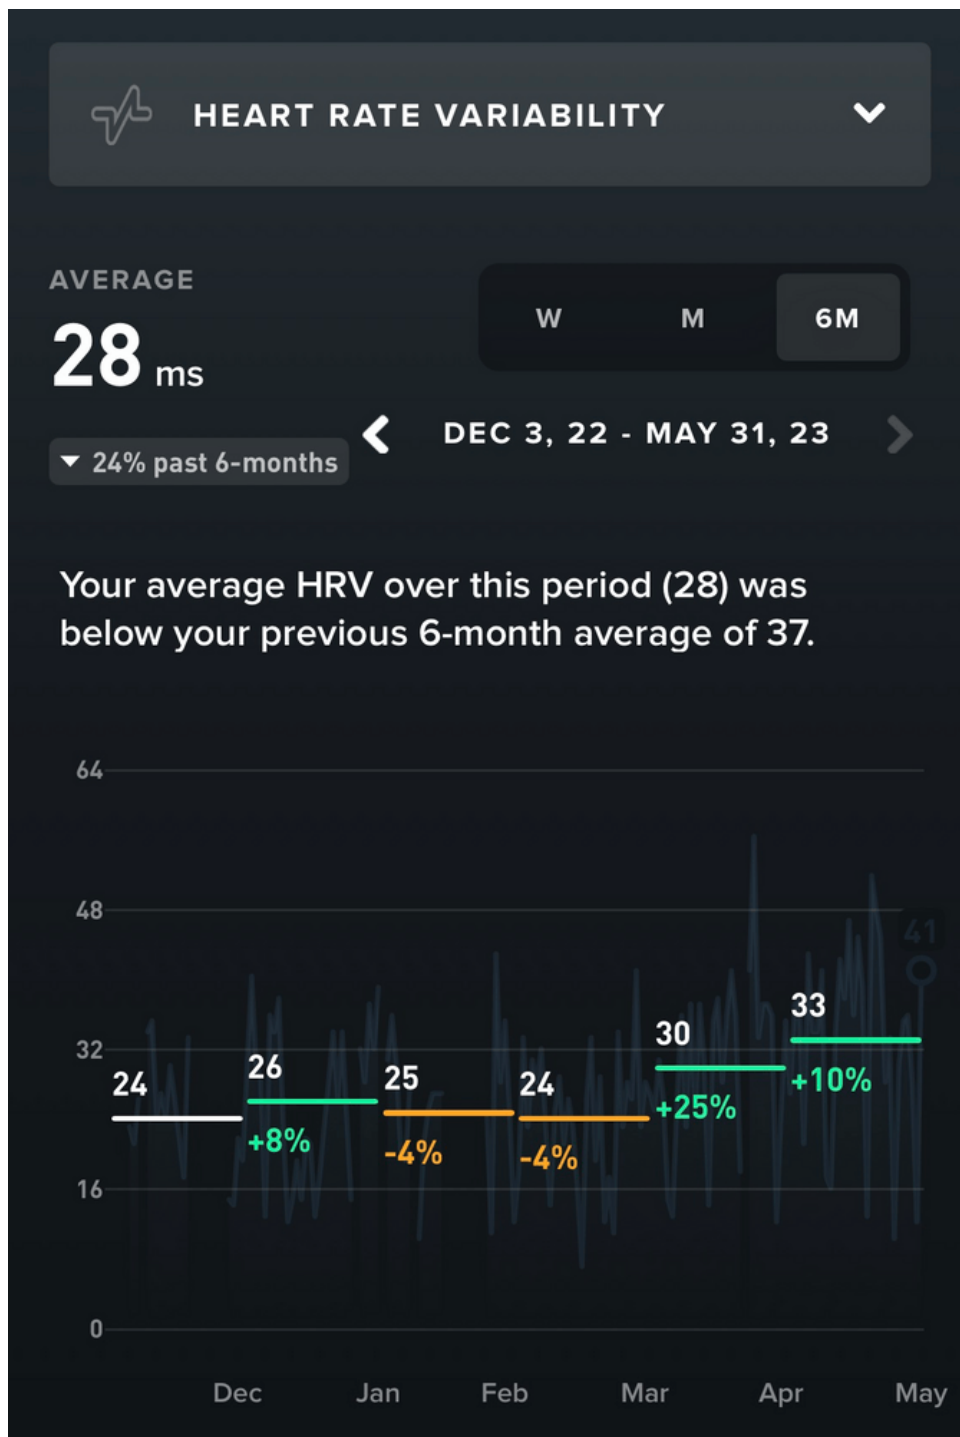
HEART RATE VARIABILITY

AVERAGE
28 ms

W M 6M

24% past 6-months

DEC 3, 22 - MAY 31, 23

Your average HRV over this period (28) was below your previous 6-month average of 37.

64
48
32
16
0

41

24
26
+8%
25
-4%
24
-4%
30
+25%
33
+10%

Dec Jan Feb Mar Apr May